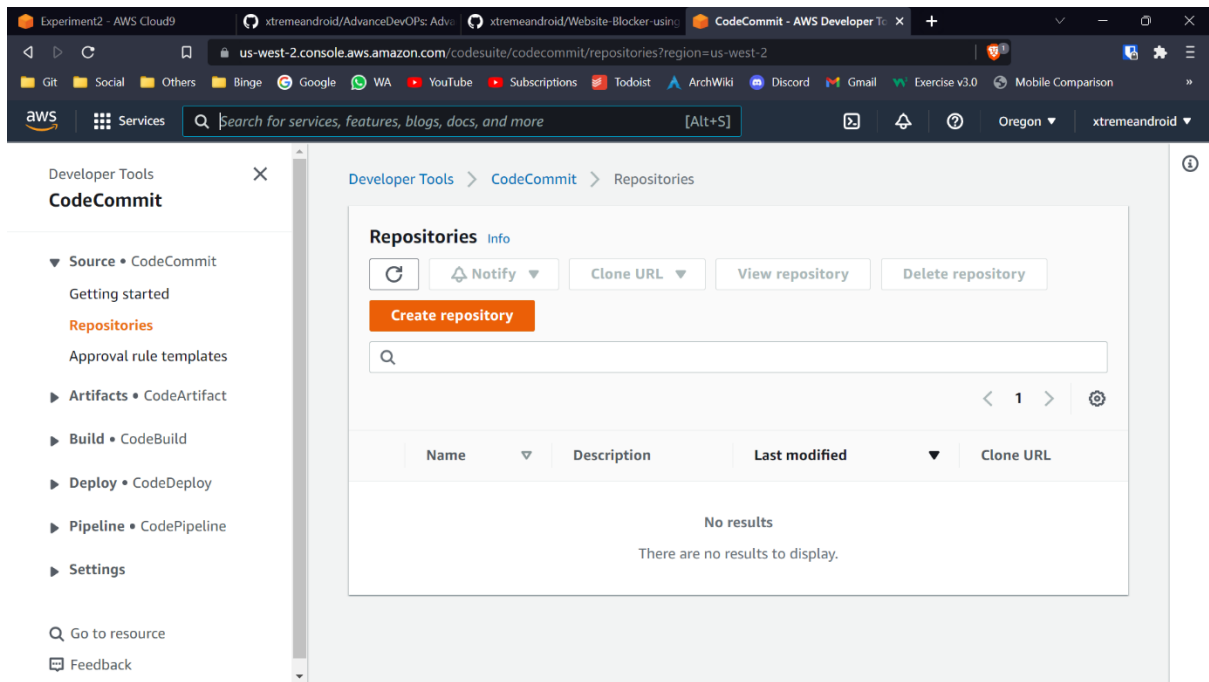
Experiment2 - AWS Cloud9
xtremeandroid/AdvanceDevOPs: Adva
xtremeandroid/Website-Blocker-using
CodeCommit - AWS Developer To
us-west-2.console.aws.amazon.com/codesuite/codecommit/repositories?region=us-west-2
Git Social Others Binge Google WA YouTube Subscriptions Todoist ArchWiki Discord Gmail Exercise v3.0 Mobile Comparison
aws Services Search for services, features, blogs, docs, and more [Alt+S] Oregon ▼ xtremeandroid ▼

Developer Tools
CodeCommit

▼ Source • CodeCommit
Getting started
Repositories
Approval rule templates
▶ Artifacts • CodeArtifact
▶ Build • CodeBuild
▶ Deploy • CodeDeploy
▶ Pipeline • CodePipeline
▶ Settings

Go to resource
Feedback

Developer Tools > CodeCommit > Repositories

Repositories Info
Notify ▼ Clone URL ▼ View repository Delete repository
Create repository

< 1 >

| Name | Description | Last modified ▼ | Clone URL |
|---|---|---|---|

No results
There are no results to display.